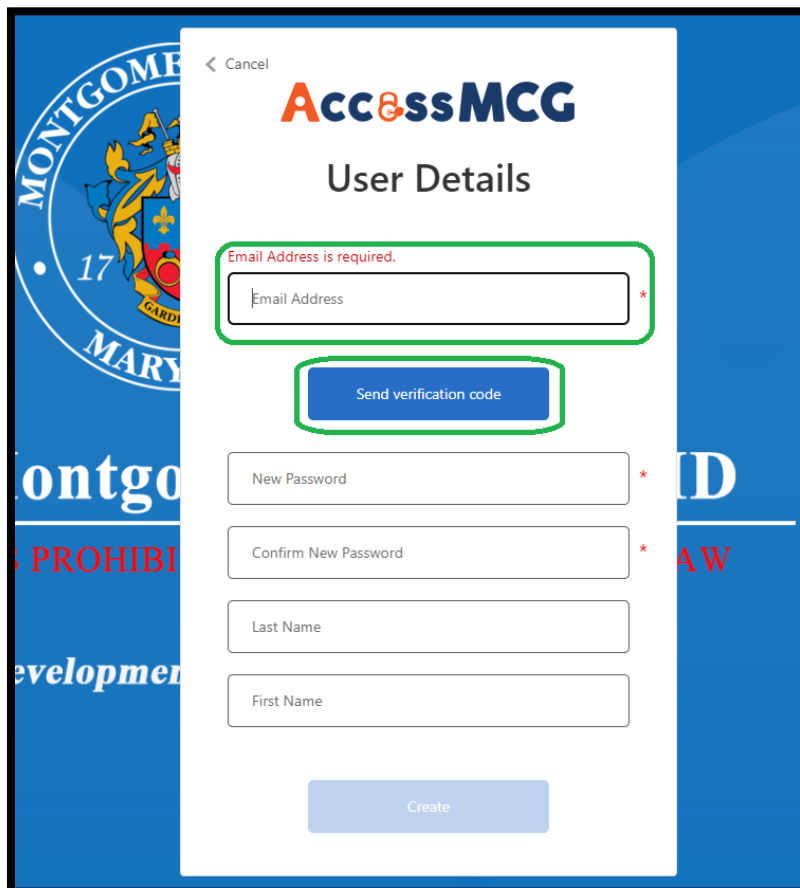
MONTGOME
17
MARY
GARDE

< Cancel

AccessMCG

User Details

Email Address is required.

Email Address *

Send verification code

New Password *

Confirm New Password *

Last Name

First Name

Create

lontgo ID
PROHIBI AW
evelopmen